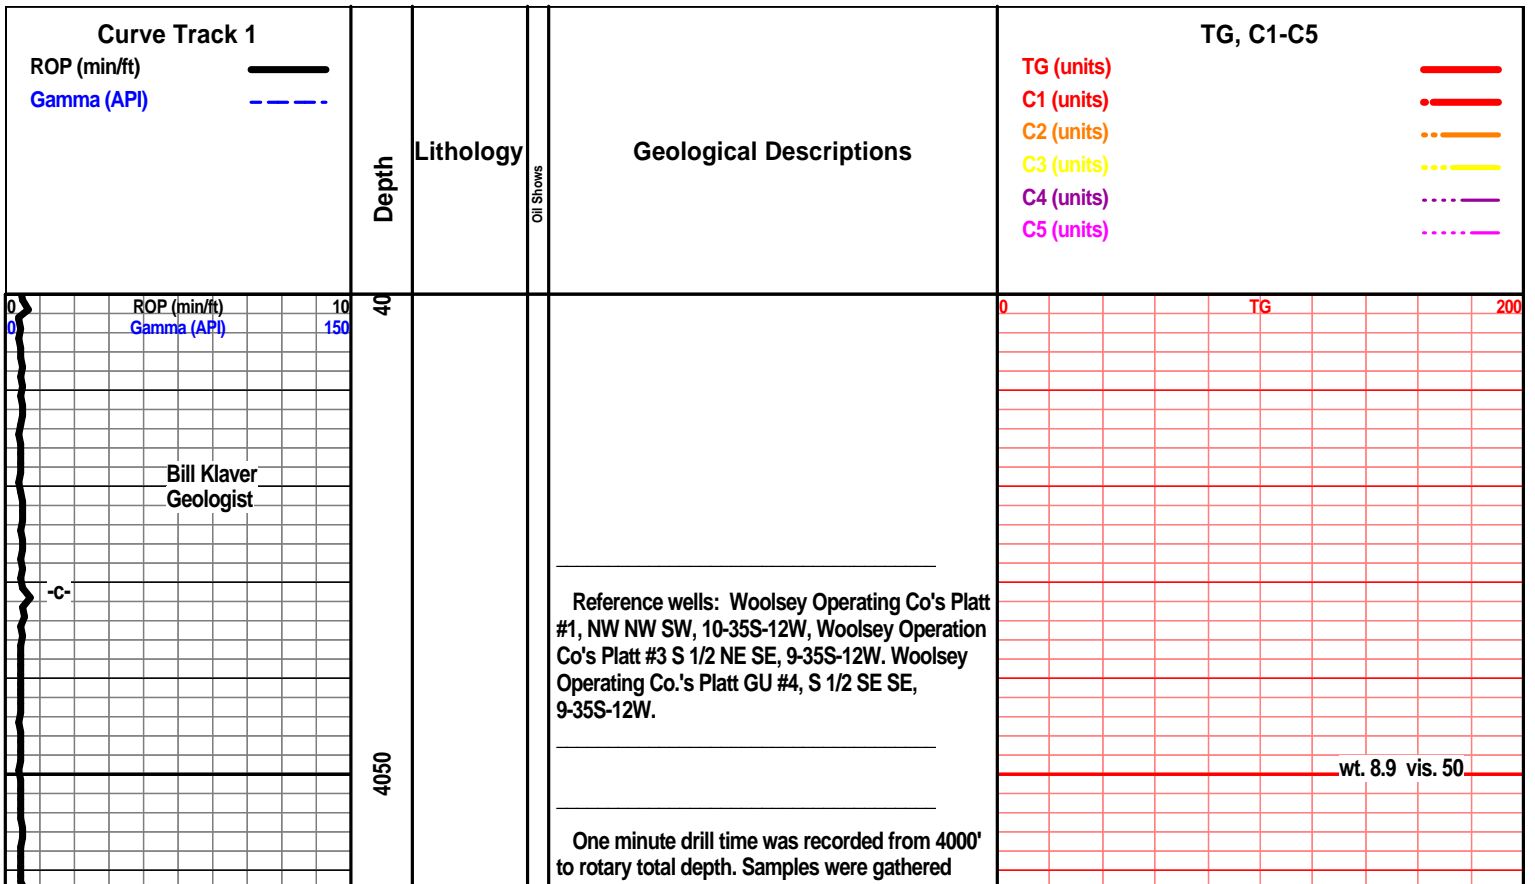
Curve Track 1
ROP (min/ft)
Gamma (API)

Depth

Lithology

Oil Shows

Geological Descriptions

TG, C1-C5
TG (units)
C1 (units)
C2 (units)
C3 (units)
C4 (units)
C5 (units)

0 ROP (min/ft) 10
0 Gamma (API) 150

40

Bill Klaver
Geologist

-C-

4050

Reference wells: Woolsey Operating Co's Platt #1, NW NW SW, 10-35S-12W, Woolsey Operation Co's Platt #3 S 1/2 NE SE, 9-35S-12W. Woolsey Operating Co.'s Platt GU #4, S 1/2 SE SE, 9-35S-12W.

One minute drill time was recorded from 4000' to rotary total depth. Samples were gathered

0 TG 200

wt. 8.9 vis. 50